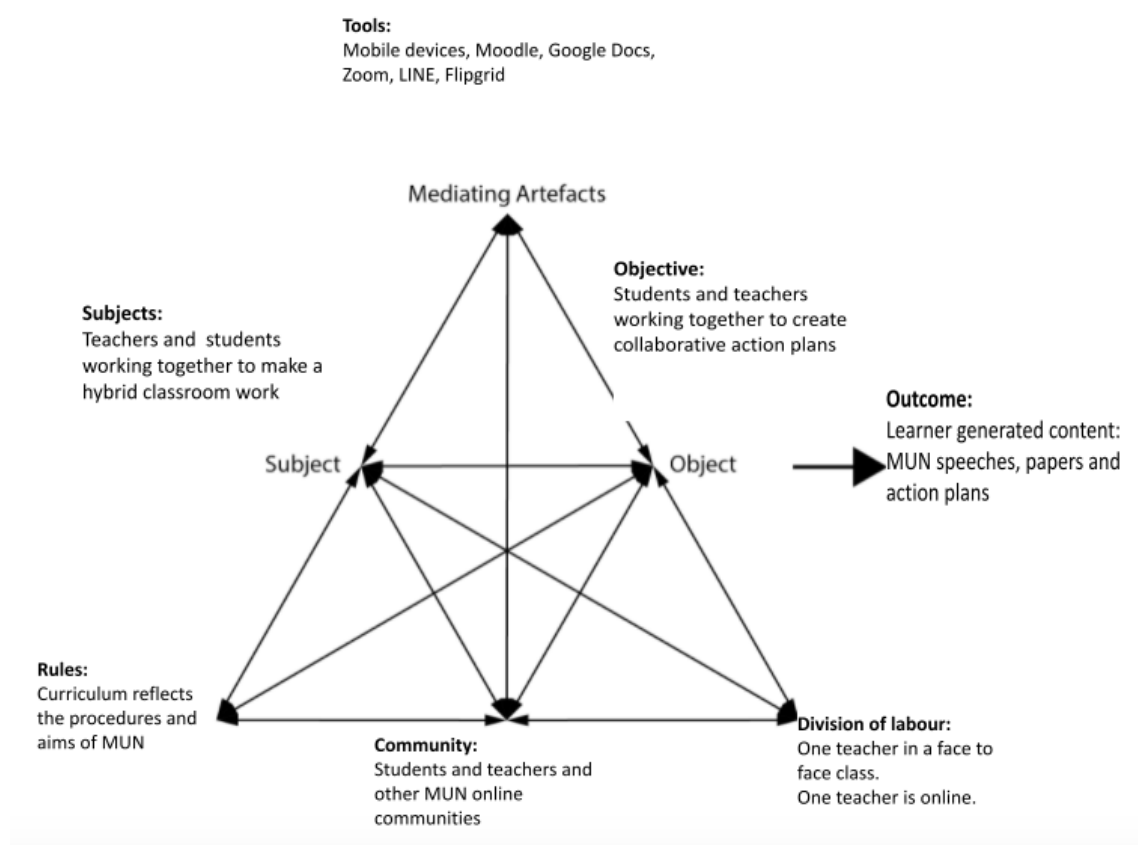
**Tools:**
Mobile devices, Moodle, Google Docs, Zoom, LINE, Flipgrid

Mediating Artefacts

**Objective:**
Students and teachers working together to create collaborative action plans

**Subjects:**
Teachers and students working together to make a hybrid classroom work

**Outcome:**
Learner generated content: MUN speeches, papers and action plans

Subject

Object

**Rules:**
Curriculum reflects the procedures and aims of MUN

**Community:**
Students and teachers and other MUN online communities

**Division of labour:**
One teacher in a face to face class.
One teacher is online.